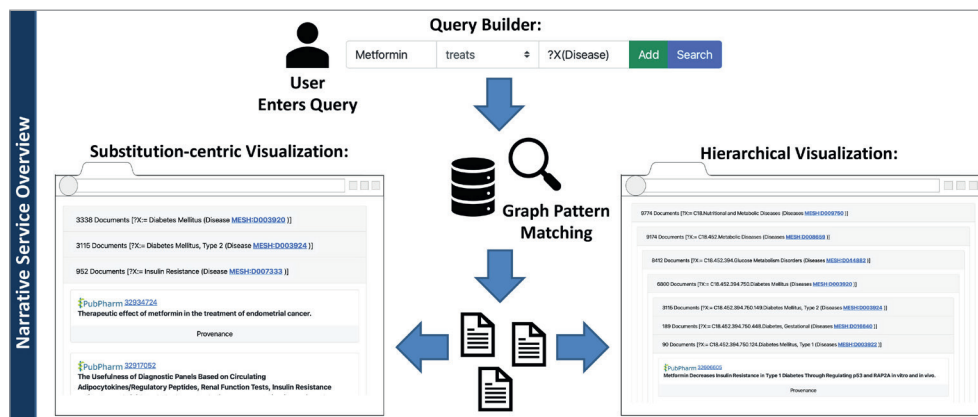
Narrative Service Overview

Query Builder:

Metformin | treats | ?X(Disease) | Add | Search

User Enters Query

Substitution-centric Visualization:

3338 Documents [?X:= Diabetes Mellitus (Disease MESH:D003920 )]

3115 Documents [?X:= Diabetes Mellitus, Type 2 (Disease MESH:D003924 )]

952 Documents [?X:= Insulin Resistance (Disease MESH:D007333 )]

PubPharm 32334724
Therapeutic effect of metformin in the treatment of endometrial cancer.

Provenance

PubPharm 32917052
The Usefulness of Diagnostic Panels Based on Circulating Adipocytokines/Regulatory Peptides, Renal Function Tests, Insulin Resistance

Graph Pattern Matching

Hierarchical Visualization:

9774 Documents [?X:= C18.Nutritional and Metabolic Diseases (Diseases MESH:D009750 )]

9174 Documents [?X:= C18.452.Metabolic Diseases (Diseases MESH:D008659 )]

8412 Documents [?X:= C18.452.394.Glucose Metabolism Disorders (Diseases MESH:D044882 )]

6800 Documents [?X:= C18.452.394.750.Diabetes Mellitus (Diseases MESH:D003920 )]

3115 Documents [?X:= C18.452.394.750.149.Diabetes Mellitus, Type 2 (Diseases MESH:D003924 )]

189 Documents [?X:= C18.452.394.750.448.Diabetes, Gestational (Diseases MESH:D016640 )]

90 Documents [?X:= C18.452.394.750.124.Diabetes Mellitus, Type 1 (Diseases MESH:D003922 )]

PubPharm 32666605
Metformin Decreases Insulin Resistance in Type 1 Diabetes Through Regulating p53 and RAP2A in vitro and in vivo.

Provenance